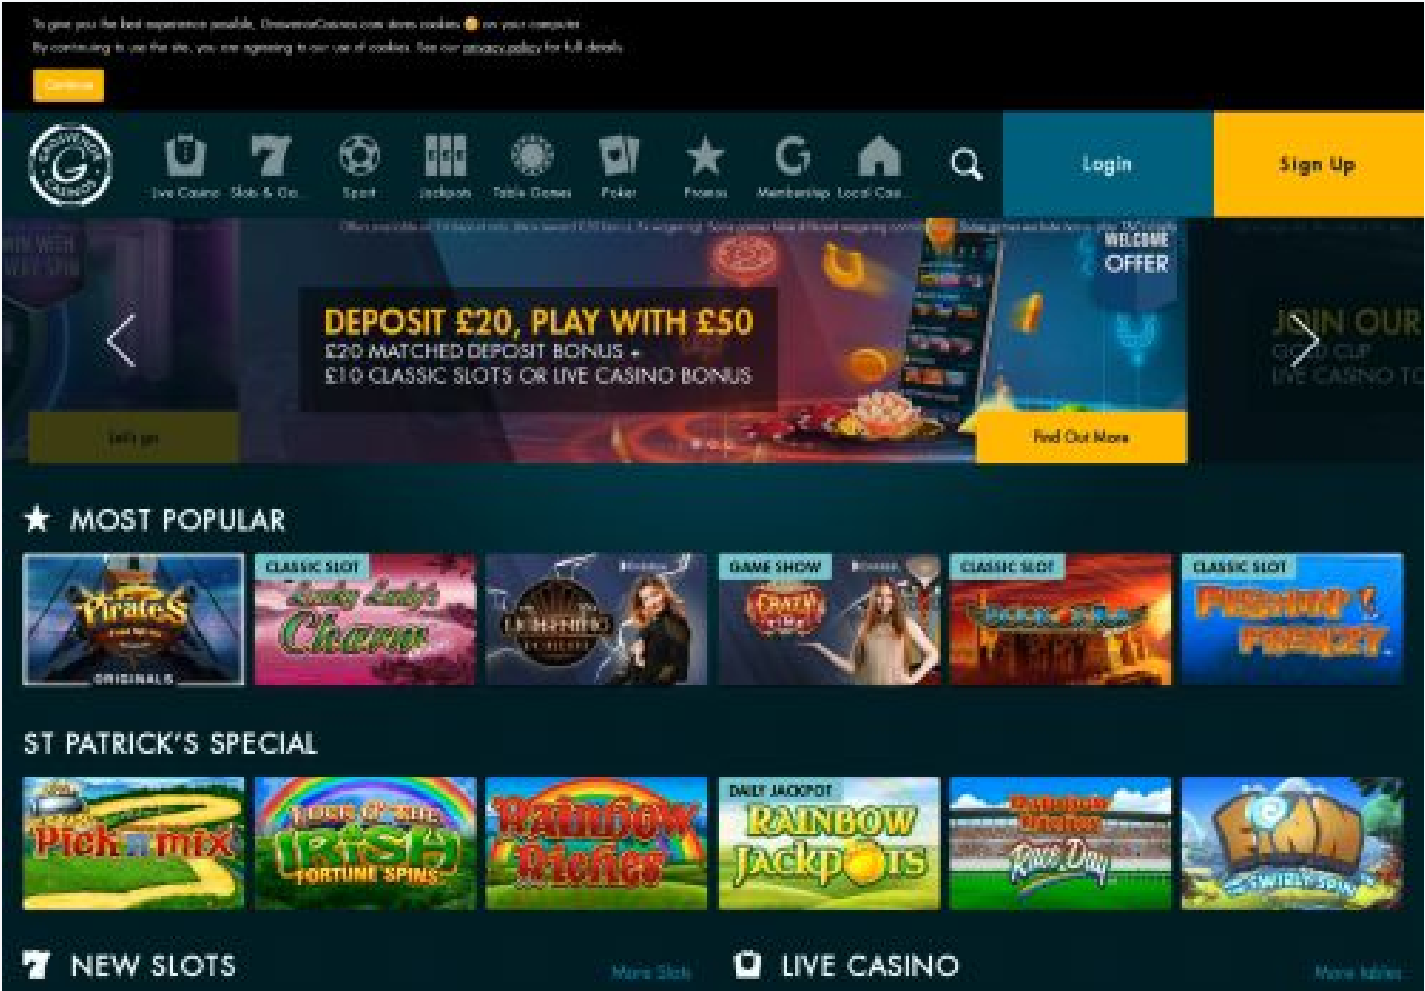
To give you the best experience possible, GrosvenorCasinos.com stores cookies on your computer.
By continuing to use this site, you are agreeing to our use of cookies. See our privacy policy for full details.

Continue

Live Casino Slots & Ga... Sport Jackpots Table Games Poker Promos Membership Local Cas...

Login

Sign Up

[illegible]

WELCOME OFFER

DEPOSIT £20, PLAY WITH £50
£20 MATCHED DEPOSIT BONUS + £10 CLASSIC SLOTS OR LIVE CASINO BONUS

Let's go

Find Out More

JOIN OUR GOLD CUP LIVE CASINO TO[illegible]

MOST POPULAR

Pirates ORIGINALS

CLASSIC SLOT
Lucky Lady's Charm

Lightning

GAME SHOW
Crazy Time

CLASSIC SLOT
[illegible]

CLASSIC SLOT
Fishin' Frenzy

ST PATRICK'S SPECIAL

Pick n mix

Luck of the Irish Fortune Spins

Rainbow Riches

DAILY JACKPOT
Rainbow Jackpots

Rainbow Riches Race Day

Finn and the Swirly Spin

NEW SLOTS

More Slots

LIVE CASINO

More tables